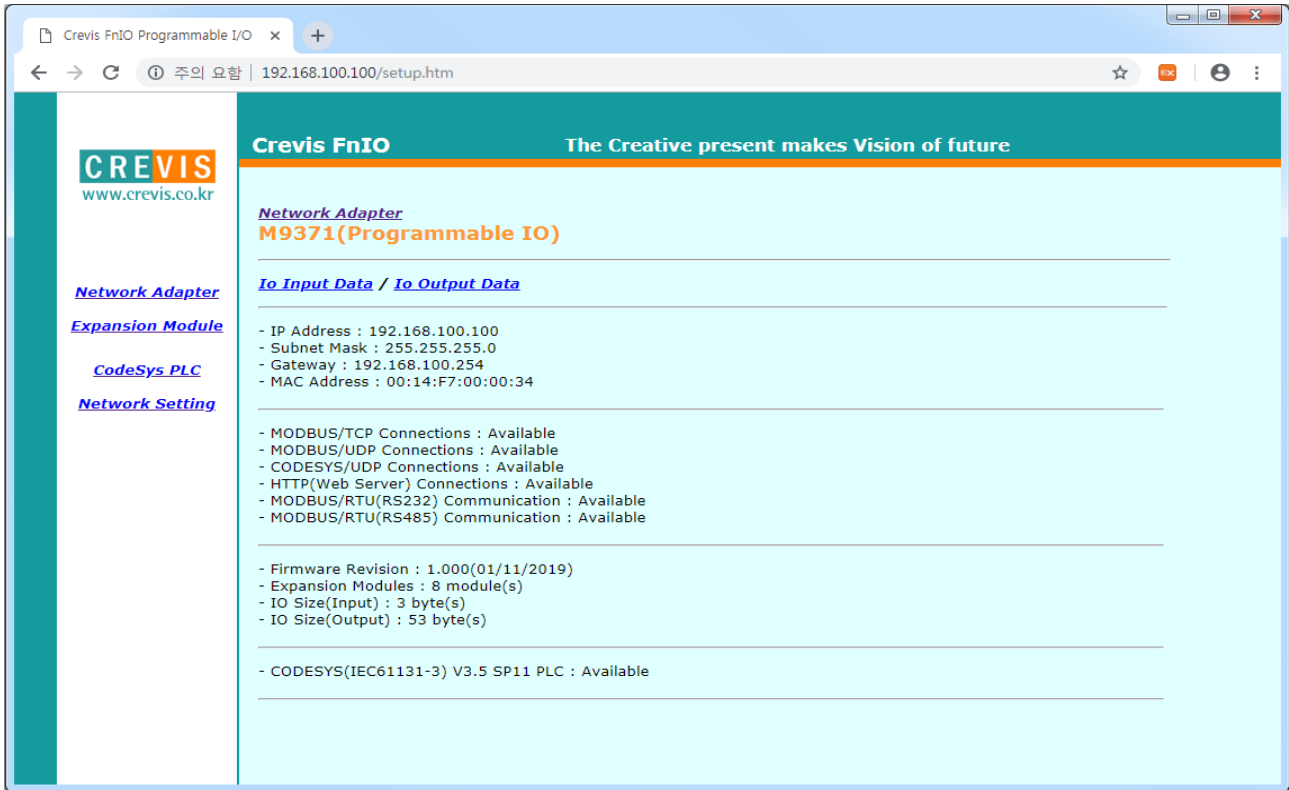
Crevis FnIO Programmable I/O ×

주의 요함 | 192.168.100.100/setup.htm

EX

CREVIS
www.crevis.co.kr

Network Adapter

Expansion Module

CodeSys PLC

Network Setting

Crevis FnIO

The Creative present makes Vision of future

Network Adapter
M9371(Programmable IO)

Io Input Data / Io Output Data

- IP Address : 192.168.100.100
- Subnet Mask : 255.255.255.0
- Gateway : 192.168.100.254
- MAC Address : 00:14:F7:00:00:34

- MODBUS/TCP Connections : Available
- MODBUS/UDP Connections : Available
- CODESYS/UDP Connections : Available
- HTTP(Web Server) Connections : Available
- MODBUS/RTU(RS232) Communication : Available
- MODBUS/RTU(RS485) Communication : Available

- Firmware Revision : 1.000(01/11/2019)
- Expansion Modules : 8 module(s)
- IO Size(Input) : 3 byte(s)
- IO Size(Output) : 53 byte(s)

- CODESYS(IEC61131-3) V3.5 SP11 PLC : Available